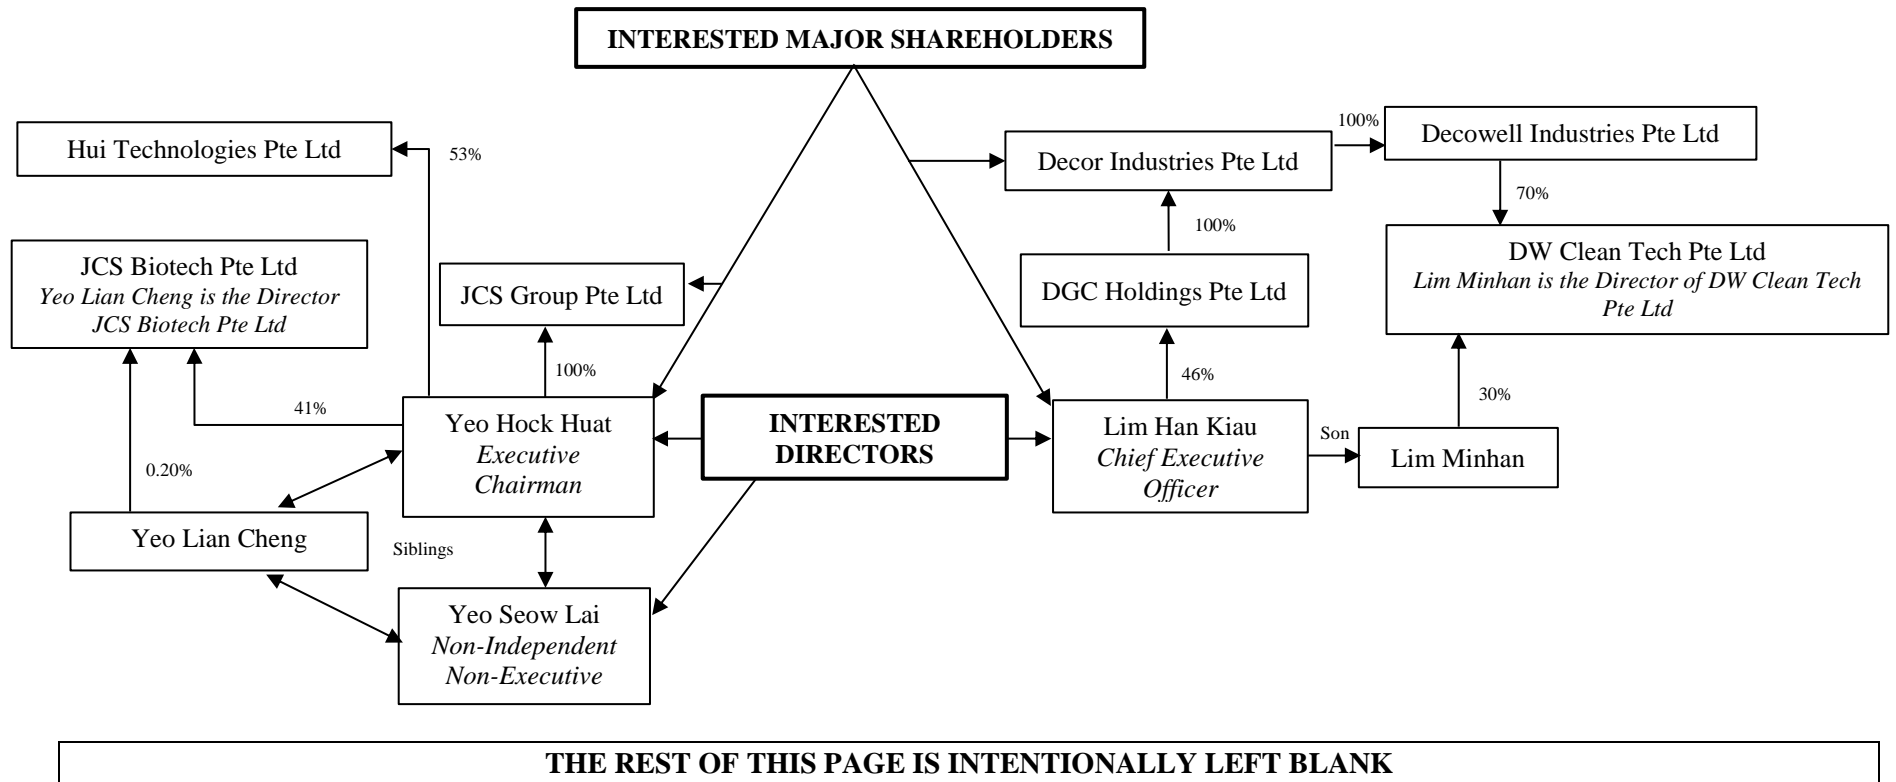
INTERESTED MAJOR SHAREHOLDERS

Hui Technologies Pte Ltd

53%

Decor Industries Pte Ltd

100%

Decowell Industries Pte Ltd

70%

100%

JCS Biotech Pte Ltd
*Yeo Lian Cheng is the Director JCS Biotech Pte Ltd*

JCS Group Pte Ltd

DGC Holdings Pte Ltd

DW Clean Tech Pte Ltd
*Lim Minhan is the Director of DW Clean Tech Pte Ltd*

100%

46%

30%

41%

Yeo Hock Huat
*Executive Chairman*

INTERESTED DIRECTORS

Lim Han Kiau
*Chief Executive Officer*

Son

Lim Minhan

0.20%

Yeo Lian Cheng

Siblings

Yeo Seow Lai
*Non-Independent Non-Executive*

THE REST OF THIS PAGE IS INTENTIONALLY LEFT BLANK